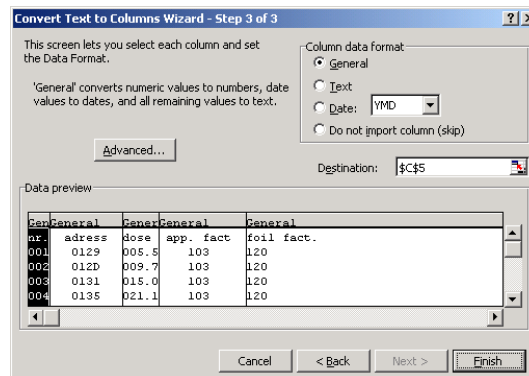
Convert Text to Columns Wizard - Step 3 of 3

?

This screen lets you select each column and set the Data Format.

'General' converts numeric values to numbers, date values to dates, and all remaining values to text.

Advanced...

Column data format
General
Text
Date: YMD
Do not import column (skip)

Destination: $C$5

Data preview

| Gen | General | Gener | General | General |
|---|---|---|---|---|
| nr. | adress | dose | app. fact | foil fact. |
| 001 | 0129 | 005.5 | 103 | 120 |
| 002 | 012D | 009.7 | 103 | 120 |
| 003 | 0131 | 015.0 | 103 | 120 |
| 004 | 0135 | 021.1 | 103 | 120 |

Cancel
< Back
Next >
Finish